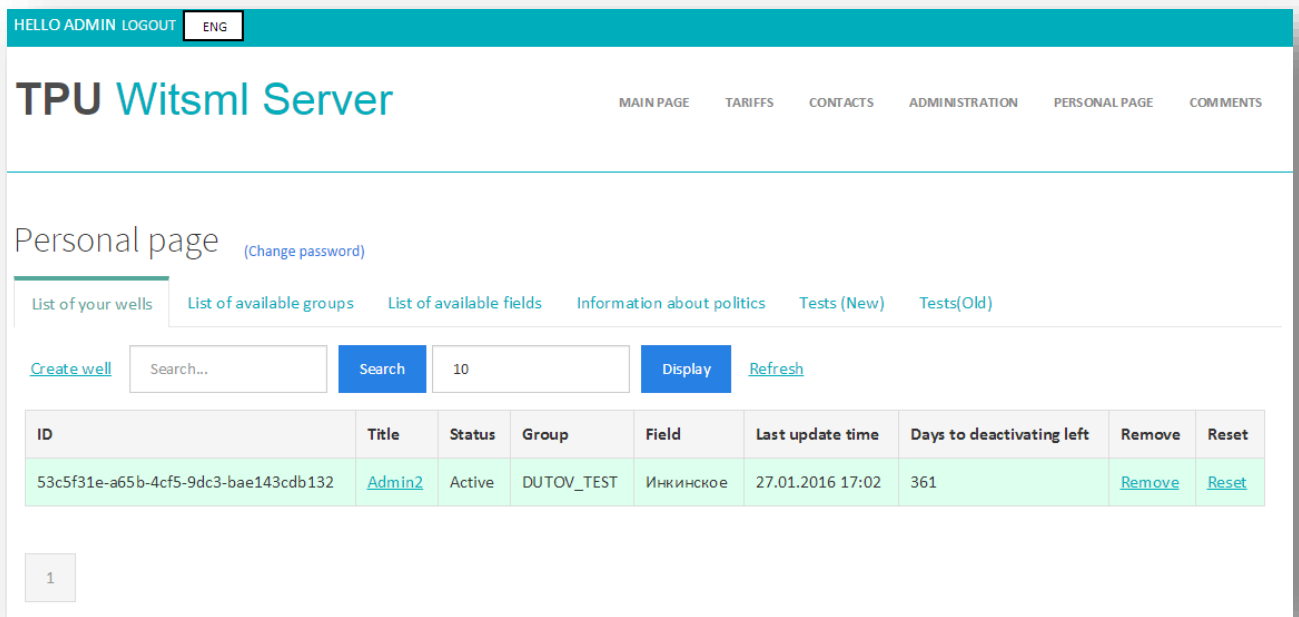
HELLO ADMIN LOGOUT ENG

TPU Witsml Server

MAIN PAGE TARIFFS CONTACTS ADMINISTRATION PERSONAL PAGE COMMENTS

Personal page (Change password)

List of your wells List of available groups List of available fields Information about politics Tests (New) Tests(Old)

Create well Search... Search 10 Display Refresh

| ID | Title | Status | Group | Field | Last update time | Days to deactivating left | Remove | Reset |
|---|---|---|---|---|---|---|---|---|
| 53c5f31e-a65b-4cf5-9dc3-bae143cdb132 | Admin2 | Active | DUTOV_TEST | Инкинское | 27.01.2016 17:02 | 361 | Remove | Reset |

1